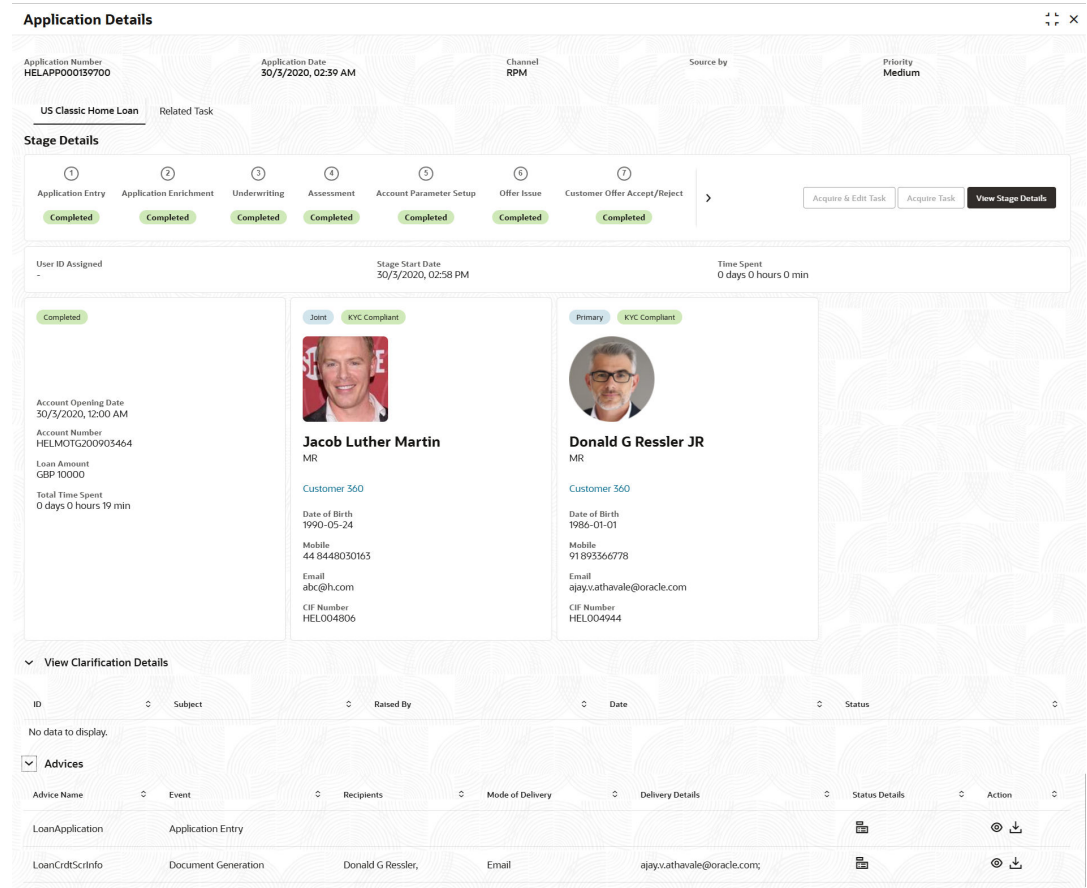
Application Details

Application Number
HELAPP000139700

Application Date
30/3/2020, 02:39 AM

Channel
RPM

Source by

Priority
Medium

US Classic Home Loan
Related Task

Stage Details

1
Application Entry
Completed

2
Application Enrichment
Completed

3
Underwriting
Completed

4
Assessment
Completed

5
Account Parameter Setup
Completed

6
Offer Issue
Completed

7
Customer Offer Accept/Reject
Completed

Acquire & Edit Task
Acquire Task
View Stage Details

User ID Assigned
-

Stage Start Date
30/3/2020, 02:58 PM

Time Spent
0 days 0 hours 0 min

Completed

Account Opening Date
30/3/2020, 12:00 AM

Account Number
HELMOTG200903464

Loan Amount
GBP 10000

Total Time Spent
0 days 0 hours 19 min

Joint
KYC Compliant

Jacob Luther Martin
MR

Customer 360

Date of Birth
1990-05-24

Mobile
44 8448030163

Email
abc@h.com

CIF Number
HEL004806

Primary
KYC Compliant

Donald G Ressler JR
MR

Customer 360

Date of Birth
1986-01-01

Mobile
91 893366778

Email
ajay.v.athavale@oracle.com

CIF Number
HEL004944

View Clarification Details

| ID | Subject | Raised By | Date | Status |
|---|---|---|---|---|

No data to display.

Advices

| Advice Name | Event | Recipients | Mode of Delivery | Delivery Details | Status Details | Action |
|---|---|---|---|---|---|---|
| LoanApplication | Application Entry | | | | | |
| LoanCrdtScrInfo | Document Generation | Donald G Ressler, | Email | ajay.v.athavale@oracle.com; | | |